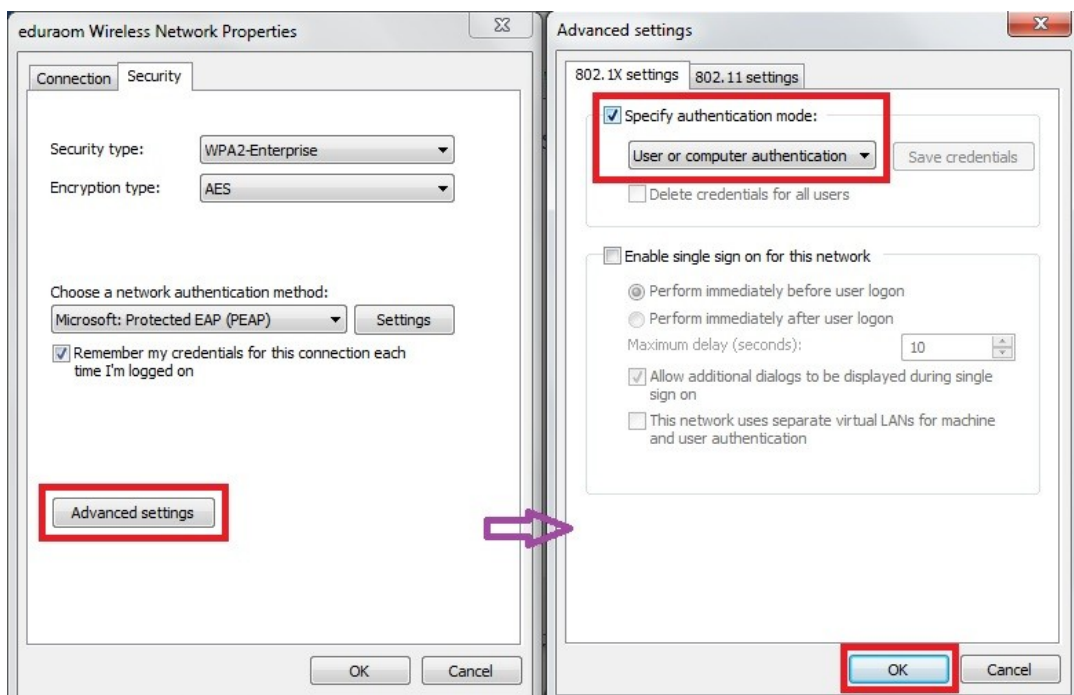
eduraom Wireless Network Properties

Connection Security

Security type: WPA2-Enterprise

Encryption type: AES

Choose a network authentication method:

Microsoft: Protected EAP (PEAP) Settings

Remember my credentials for this connection each time I'm logged on

Advanced settings

OK Cancel

Advanced settings

802.1X settings 802.11 settings

Specify authentication mode:

User or computer authentication Save credentials

Delete credentials for all users

Enable single sign on for this network

Perform immediately before user logon

Perform immediately after user logon

Maximum delay (seconds): 10

Allow additional dialogs to be displayed during single sign on

This network uses separate virtual LANs for machine and user authentication

OK Cancel